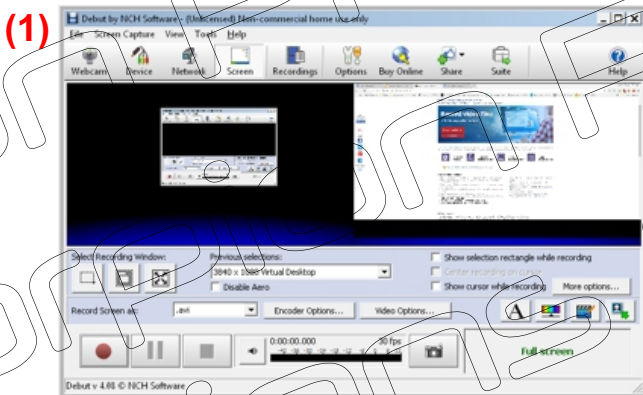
(1)

Debut by NCH Software - (Unlicensed) Non-commercial home use only

File Screen Capture View Tools Help

Webcam Device Network Screen Recordings Options Buy Online Share Suite Help

Select Recording Window:

Previous selections:

3840 x 1080 Virtual Desktop

Disable Aero

Show selection rectangle while recording

Center recording on cursor

Show cursor while recording

More options...

Record Screen as:

.avi

Encoder Options...

Video Options...

0:00:00.000

30 fps

Full screen

Debut v 4.08 © NCH Software